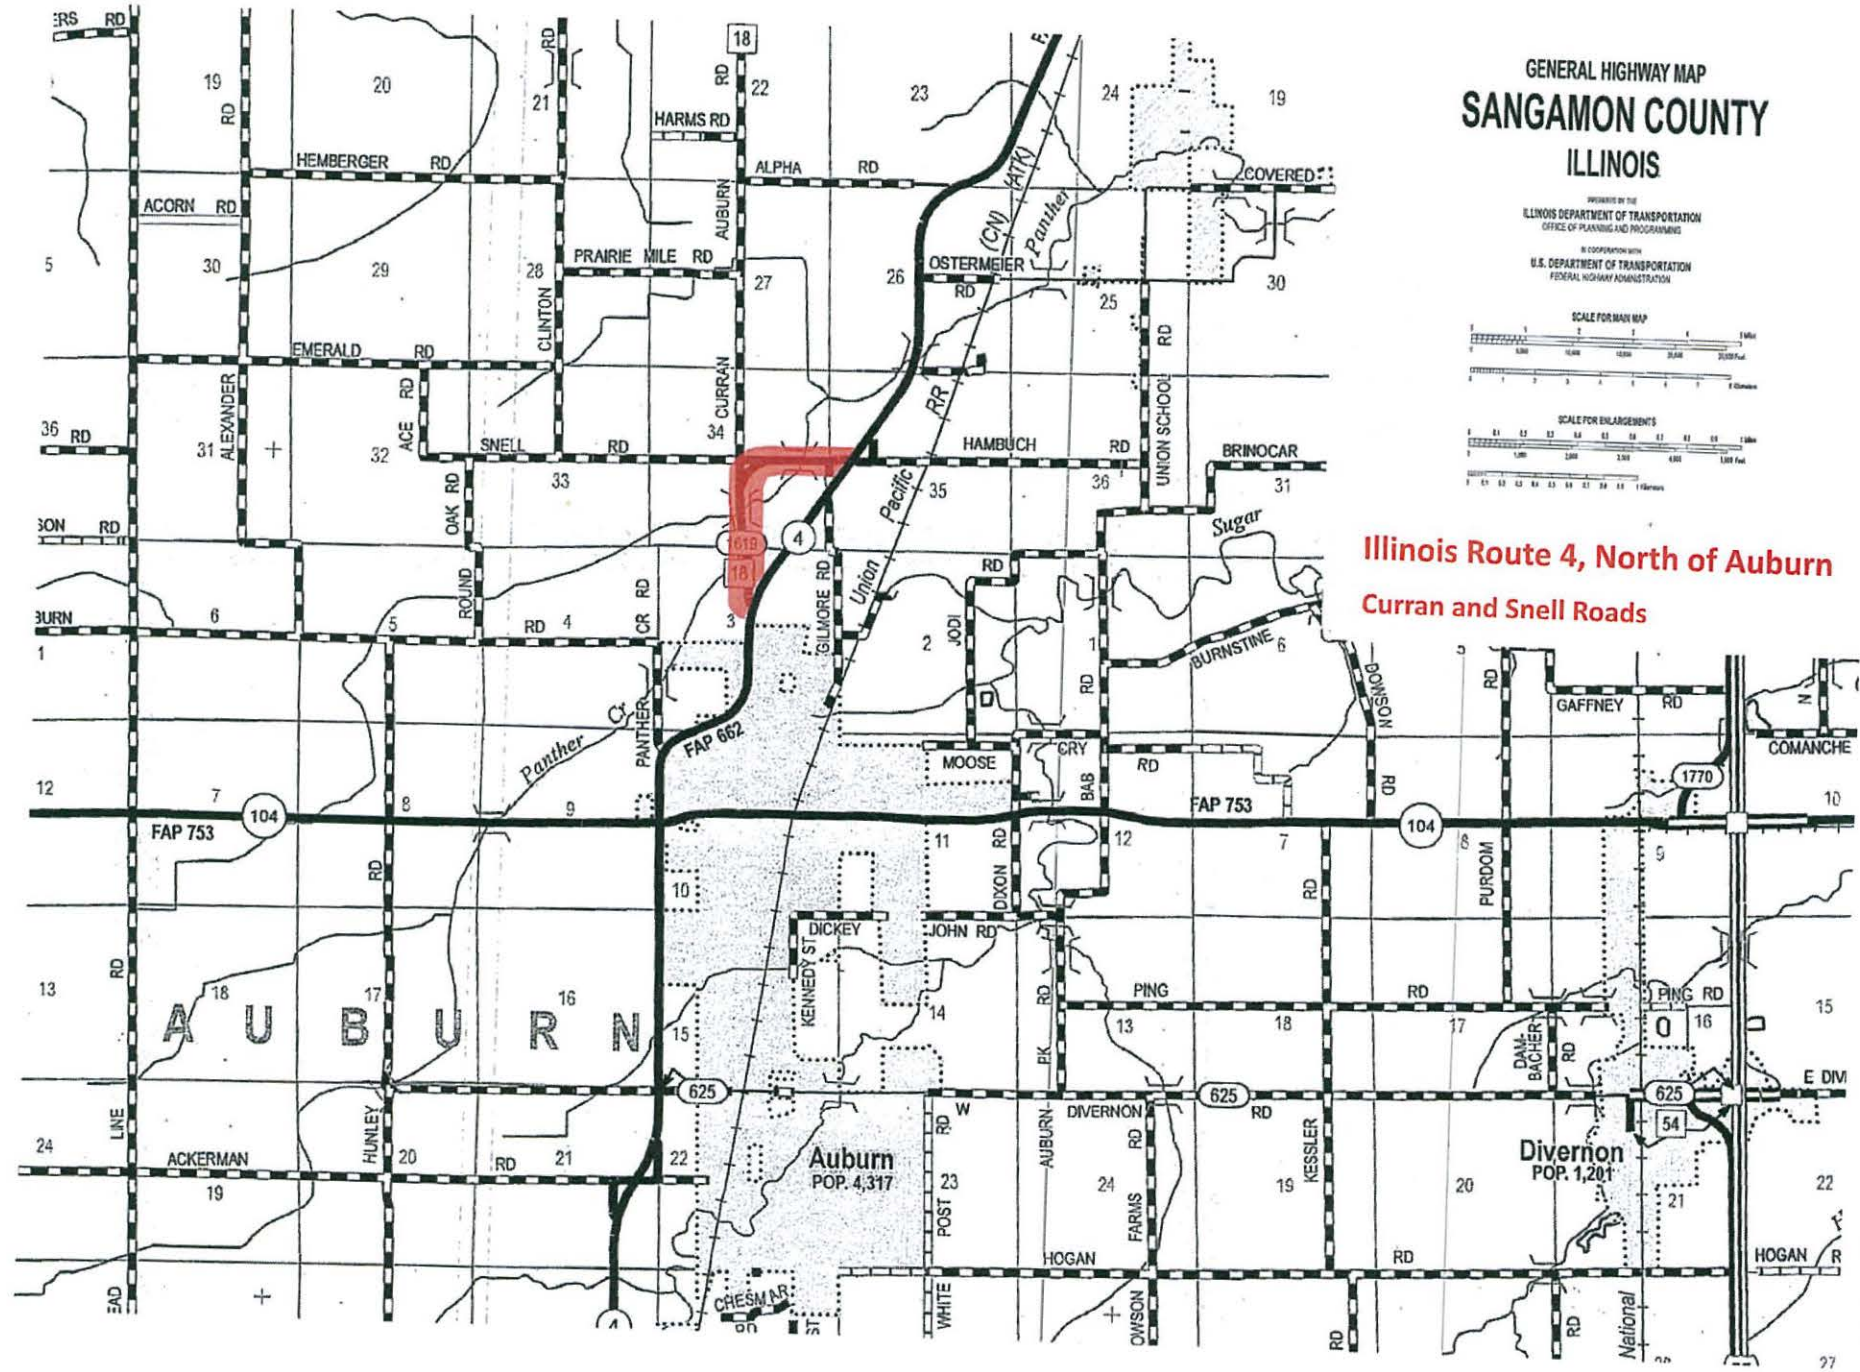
GENERAL HIGHWAY MAP
SANGAMON COUNTY
ILLINOIS

ILLINOIS DEPARTMENT OF TRANSPORTATION
U.S. DEPARTMENT OF TRANSPORTATION

SCALE FOR MAIN MAP

SCALE FOR ENLARGEMENTS

Illinois Route 4, North of Auburn
Curran and Snell Roads

ERS RD 19 RD 20 21 RD 18 RD 22 HARMS RD 23 24 19
HEMBERGER RD ALPHA RD COVERED
ACORN RD AUBURN
5 30 29 28 PRAIRIE MILE RD 27 26 OSTERMEIER RD 25 30
CLINTON CURRAN (CN) (ATK) Panther
EMERALD RD RD
36 RD 31 ALEXANDER 32 ACE 34 SNELL RD HAMBUCH RD BRINOCAR UNION SCHOOL RD
33 35 36 31
SON RD OAK RD 1619 4 18 Pacific Sugar
RR
BURN 6 5 ROUND RD 4 CR RD 3 GILMORE RD Union 2 JODI RD 1 BURNSTINE 6 DOWSON
1 RD RD GAFFNEY RD
Panther Cr PANTHER FAP 662 MOOSE CRY BAB RD COMANCHE
12 7 104 8 9 FAP 753 11 12 7 104 8 1770 10
FAP 753 RD 10 DIXON RD RD PURDOM 9
DICKEY JOHN RD
13 RD 18 17 16 KENNEDY ST 14 RD PING RD PING RD 15
A U B U R N 15 13 18 17 DAM-BACHER RD O 16
625 W 625 RD 625 E DIV
24 LINE HUNLEY 20 RD 21 22 RD AUBURN- DIVERNON RD KESSLER 54
ACKERMAN 19 Auburn POP. 4,317 23 24 19 20 Divernon POP. 1,201 21 22
POST FARMS
HOGAN RD HOGAN R
EAD + CHESMAR 4 RD ST WHITE DOWSON RD RD National 27